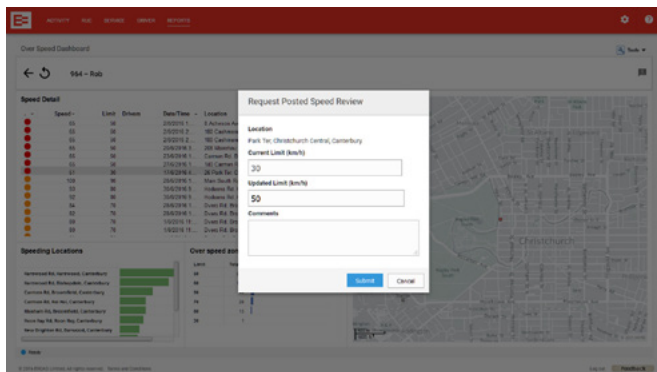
ACTIVITY RUC DEVICES DRIVER REPORTS

Over Speed Dashboard

964 - Rab

Speed Detail

Speed Limit Drivers Date/Time Location

Request Posted Speed Review

Location

Park Ter, Christchurch Central, Canterbury

Current Limit (km/h)

30

Updated Limit (km/h)

50

Comments

Submit Cancel

Speeding Locations

Over speed a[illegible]

Christchurch

Feedback